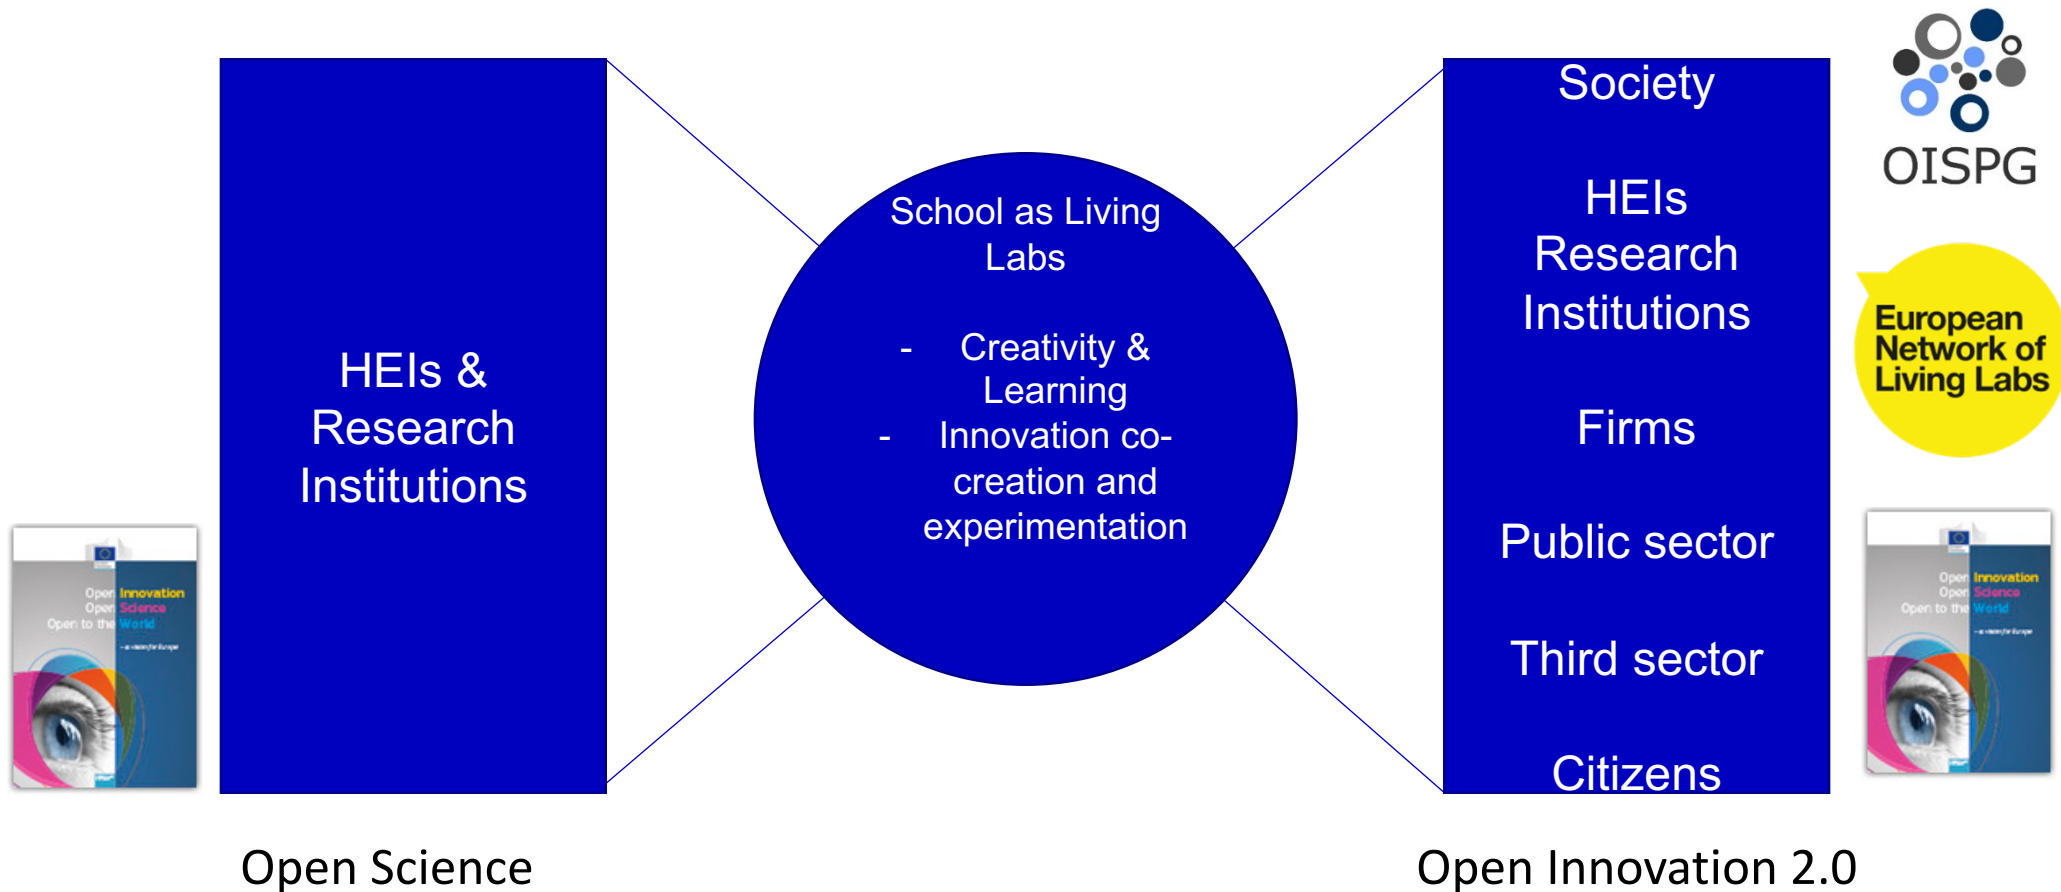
Open Innovation
Open Science
Open to the World
– a vision for Europe

HEIs & Research Institutions

School as Living Labs

- Creativity & Learning
- Innovation co-creation and experimentation

Society

HEIs Research Institutions

Firms

Public sector

Third sector

Citizens

OISPG

European Network of Living Labs

Open Innovation
Open Science
Open to the World
– a vision for Europe

Open Science

Open Innovation 2.0